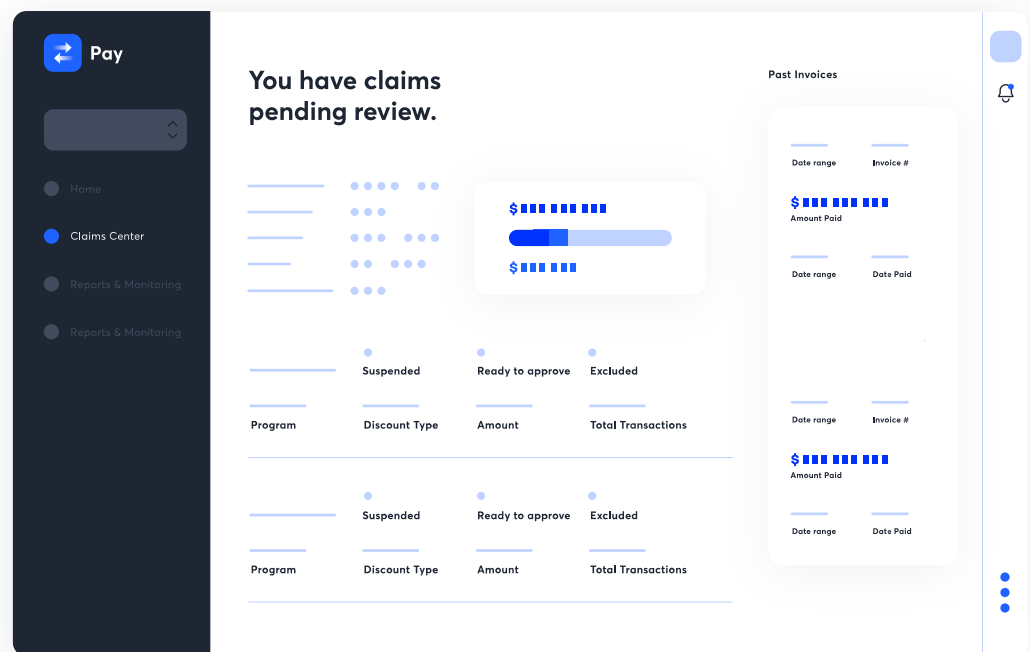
Pay

Home

Claims Center

Reports & Monitoring

Reports & Monitoring

You have claims pending review.

$

$

Suspended

Ready to approve

Excluded

Program

Discount Type

Amount

Total Transactions

Suspended

Ready to approve

Excluded

Program

Discount Type

Amount

Total Transactions

Past Invoices

Date range

Invoice #

$

Amount Paid

Date range

Date Paid

Date range

Invoice #

$

Amount Paid

Date range

Date Paid